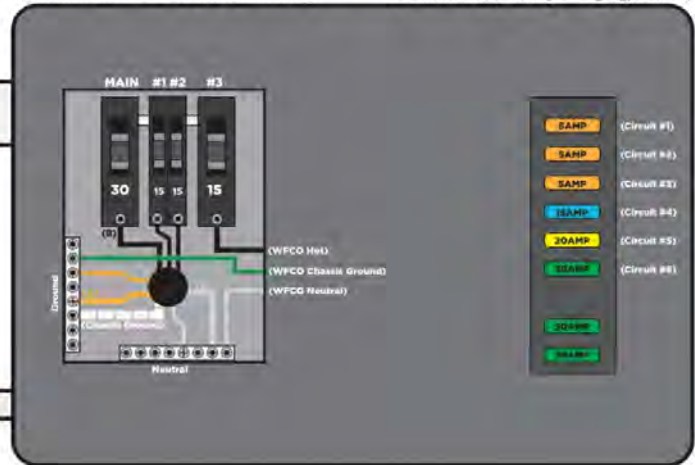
MAIN #1 #2 #3

30 15 15 15

(B)

(WFCO Hot)
(WFCO Chassis Ground)
(WFCO Neutral)

Ground

(Chassis Ground)

Neutral

5AMP (Circuit #1)
5AMP (Circuit #2)
5AMP (Circuit #3)
15AMP (Circuit #4)
20AMP (Circuit #5)
30AMP (Circuit #6)

30AMP
30AMP